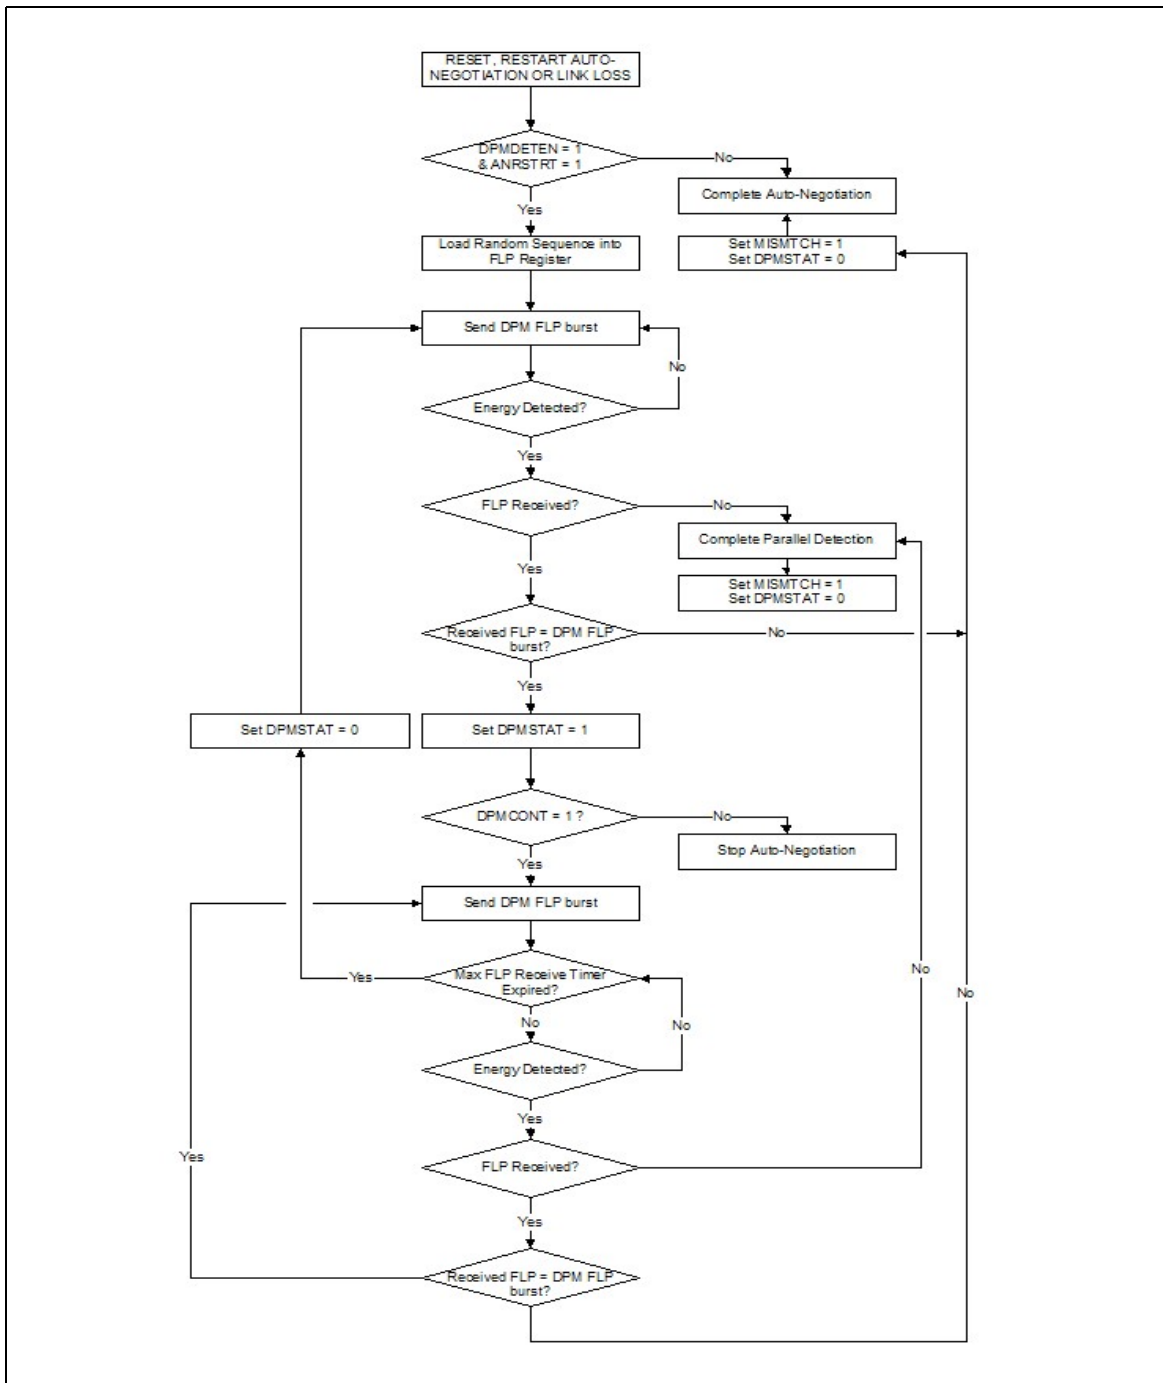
RESET, RESTART AUTO-NEGOTIATION OR LINK LOSS

DPMDETEN = 1 & ANRSTRT = 1

No

Complete Auto-Negotiation

Yes

Load Random Sequence into FLP Register

Set MISMTCH = 1
Set DPMSTAT = 0

Send DPM FLP burst

No

Energy Detected?

Yes

FLP Received?

No

Complete Parallel Detection

Yes

Set MISMTCH = 1
Set DPMSTAT = 0

Received FLP = DPM FLP burst?

No

Yes

Set DPMSTAT = 0

Set DPMSTAT = 1

DPMCONT = 1 ?

No

Stop Auto-Negotiation

Yes

Send DPM FLP burst

Yes

Max FLP Receive Timer Expired?

No

No

No

No

Energy Detected?

Yes

Yes

FLP Received?

Yes

Received FLP = DPM FLP burst?